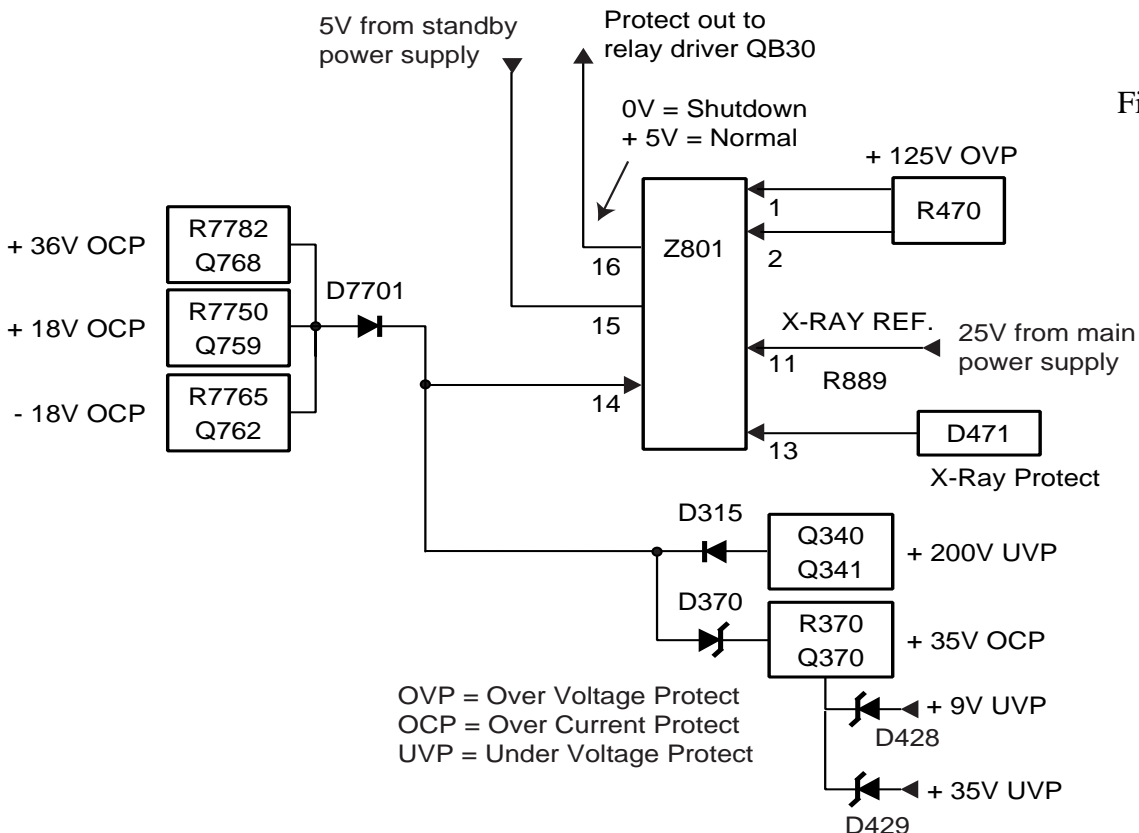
5V from standby power supply

Protect out to relay driver QB30

0V = Shutdown
+ 5V = Normal

Fi

+ 125V OVP

R470

1

2

16

Z801

15

14

11

13

+ 36V OCP

R7782
Q768

+ 18V OCP

R7750
Q759

- 18V OCP

R7765
Q762

D7701

X-RAY REF.

25V from main power supply

R889

D471

X-Ray Protect

D315

Q340
Q341

+ 200V UVP

D370

R370
Q370

+ 35V OCP

OVP = Over Voltage Protect
OCP = Over Current Protect
UVP = Under Voltage Protect

+ 9V UVP

D428

+ 35V UVP

D429